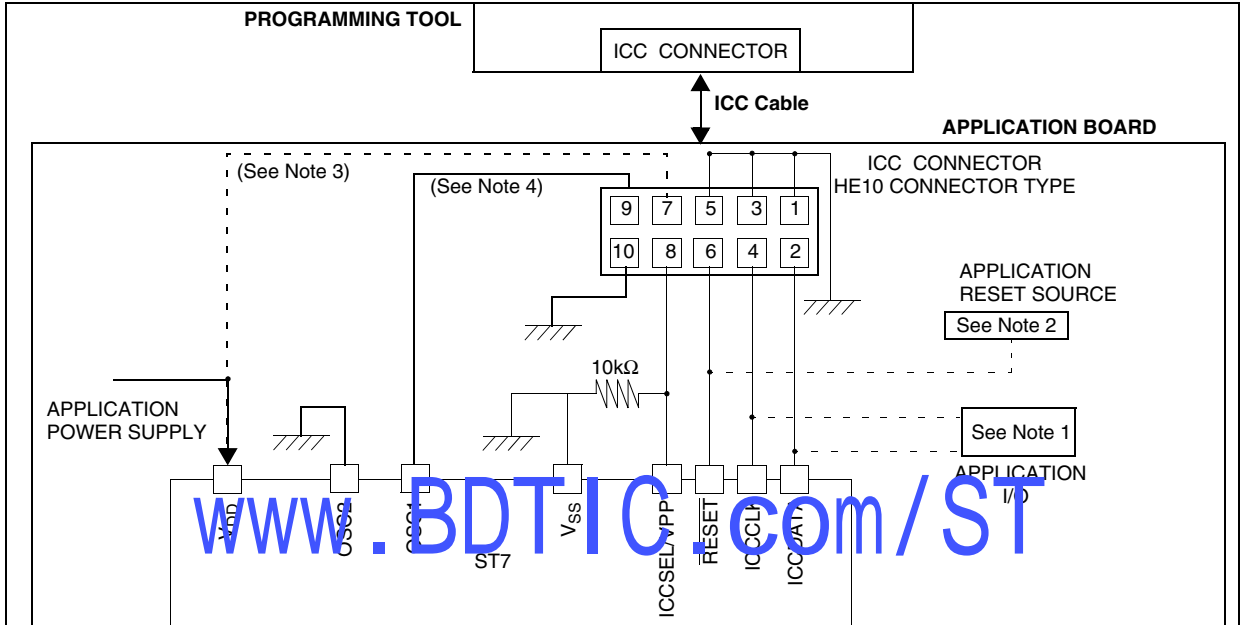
PROGRAMMING TOOL

ICC CONNECTOR

ICC Cable

APPLICATION BOARD

(See Note 3)

(See Note 4)

ICC CONNECTOR
HE10 CONNECTOR TYPE

| 9 | 7 | 5 | 3 | 1 |
|---|---|---|---|---|
| 10 | 8 | 6 | 4 | 2 |

APPLICATION
RESET SOURCE

See Note 2

10k$\Omega$

APPLICATION
POWER SUPPLY

See Note 1

APPLICATION
I/O

VDD

OSC2

OSC1

$V_{SS}$

ST7

ICCSEL/VPP

RESET

ICCCLK

ICCDATA

www.BDTIC.com/ST